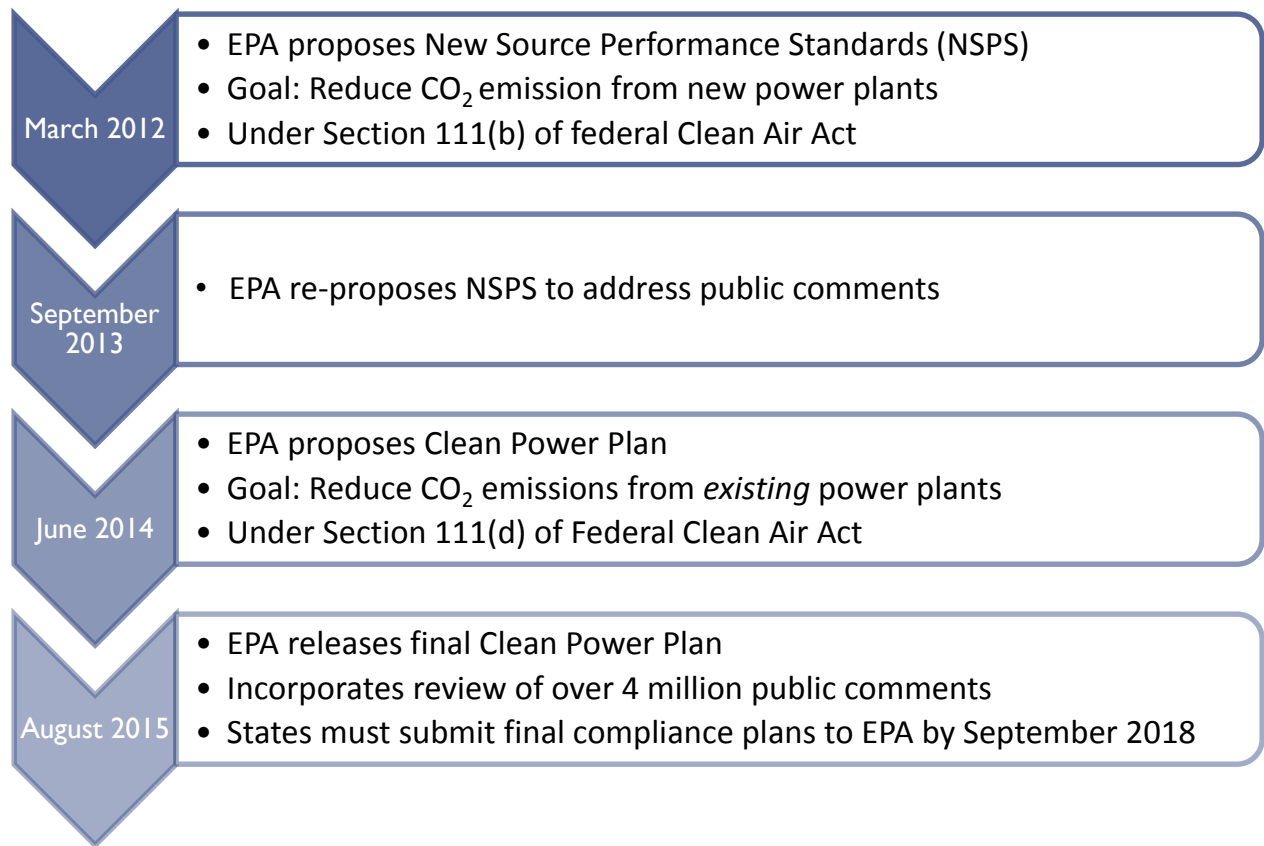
March 2012

- EPA proposes New Source Performance Standards (NSPS)
- Goal: Reduce $CO_2$ emission from new power plants
- Under Section 111(b) of federal Clean Air Act

September 2013

- EPA re-proposes NSPS to address public comments

June 2014

- EPA proposes Clean Power Plan
- Goal: Reduce $CO_2$ emissions from *existing* power plants
- Under Section 111(d) of Federal Clean Air Act

August 2015

- EPA releases final Clean Power Plan
- Incorporates review of over 4 million public comments
- States must submit final compliance plans to EPA by September 2018